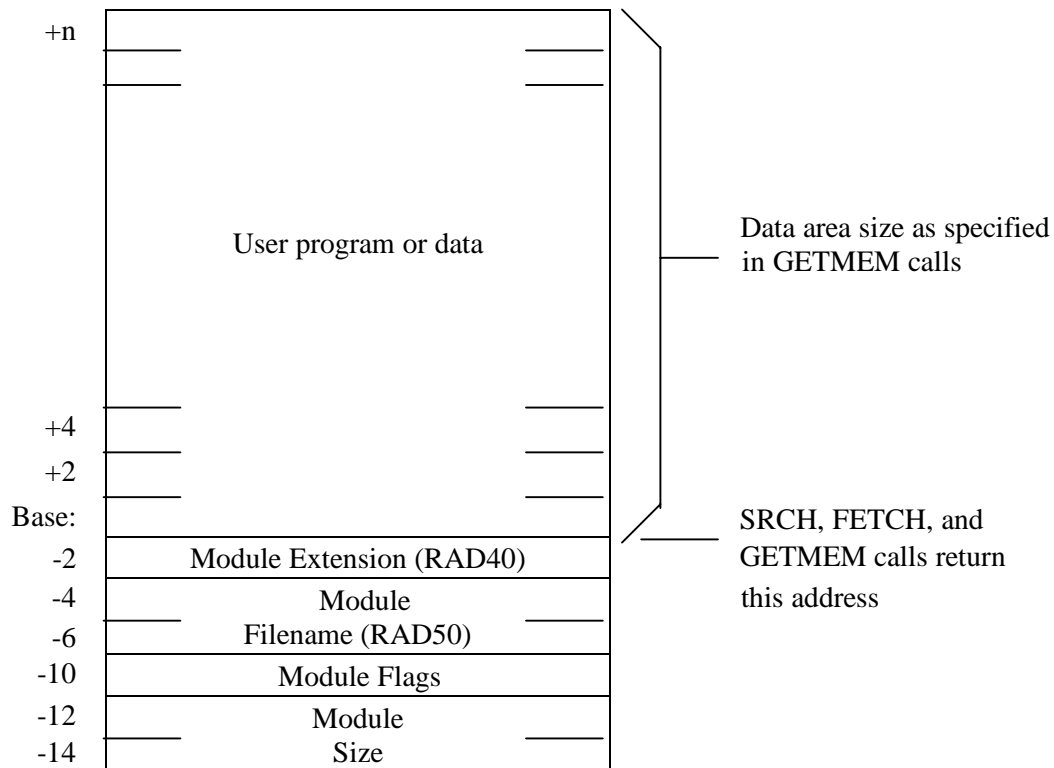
+n

User program or data

+4

+2

Base:

Data area size as specified in GETMEM calls

SRCH, FETCH, and GETMEM calls return this address

-2 Module Extension (RAD40)

-4 Module

-6 Filename (RAD50)

-10 Module Flags

-12 Module

-14 Size